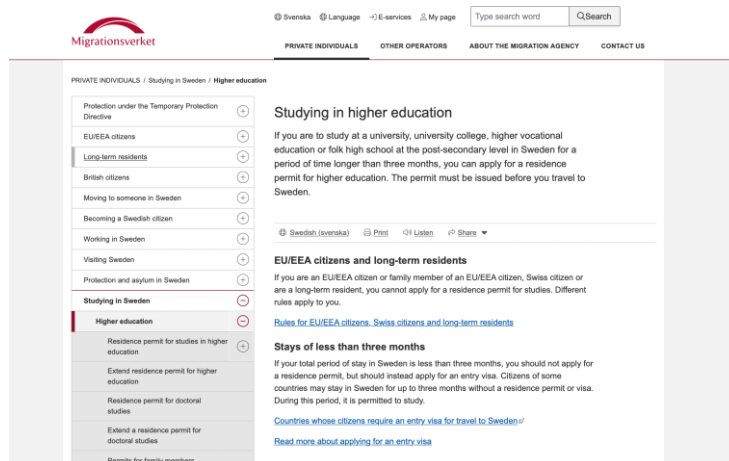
Migrationsverket

Svenska Language E-services My page Type search word Search

PRIVATE INDIVIDUALS OTHER OPERATORS ABOUT THE MIGRATION AGENCY CONTACT US

PRIVATE INDIVIDUALS / Studying in Sweden / Higher education

Protection under the Temporary Protection Directive
EU/EEA citizens
Long-term residents
British citizens
Moving to someone in Sweden
Becoming a Swedish citizen
Working in Sweden
Visiting Sweden
Protection and asylum in Sweden
Studying in Sweden
Higher education
Residence permit for studies in higher education
Extend residence permit for higher education
Residence permit for doctoral studies
Extend a residence permit for doctoral studies
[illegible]

Studying in higher education

If you are to study at a university, university college, higher vocational education or folk high school at the post-secondary level in Sweden for a period of time longer than three months, you can apply for a residence permit for higher education. The permit must be issued before you travel to Sweden.

Swedish (svenska) Print Listen Share

EU/EEA citizens and long-term residents

If you are an EU/EEA citizen or family member of an EU/EEA citizen, Swiss citizen or are a long-term resident, you cannot apply for a residence permit for studies. Different rules apply to you.

Rules for EU/EEA citizens, Swiss citizens and long-term residents

Stays of less than three months

If your total period of stay in Sweden is less than three months, you should not apply for a residence permit, but should instead apply for an entry visa. Citizens of some countries may stay in Sweden for up to three months without a residence permit or visa. During this period, it is permitted to study.

Countries whose citizens require an entry visa for travel to Sweden

Read more about applying for an entry visa